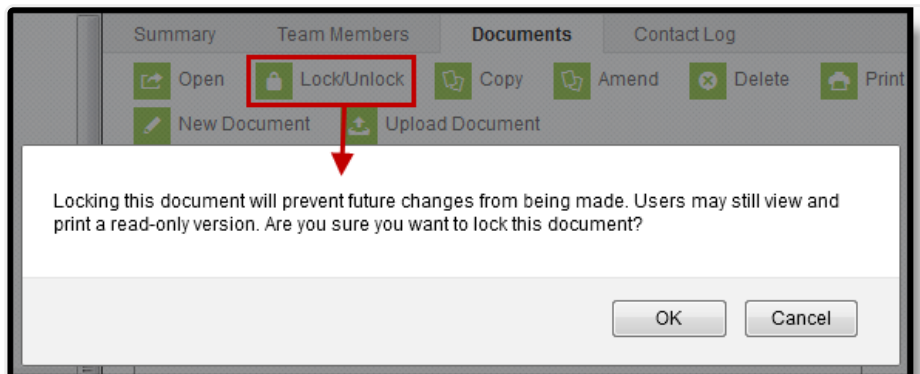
Summary Team Members Documents Contact Log

Open Lock/Unlock Copy Amend Delete Print

New Document Upload Document

Locking this document will prevent future changes from being made. Users may still view and print a read-only version. Are you sure you want to lock this document?

OK Cancel